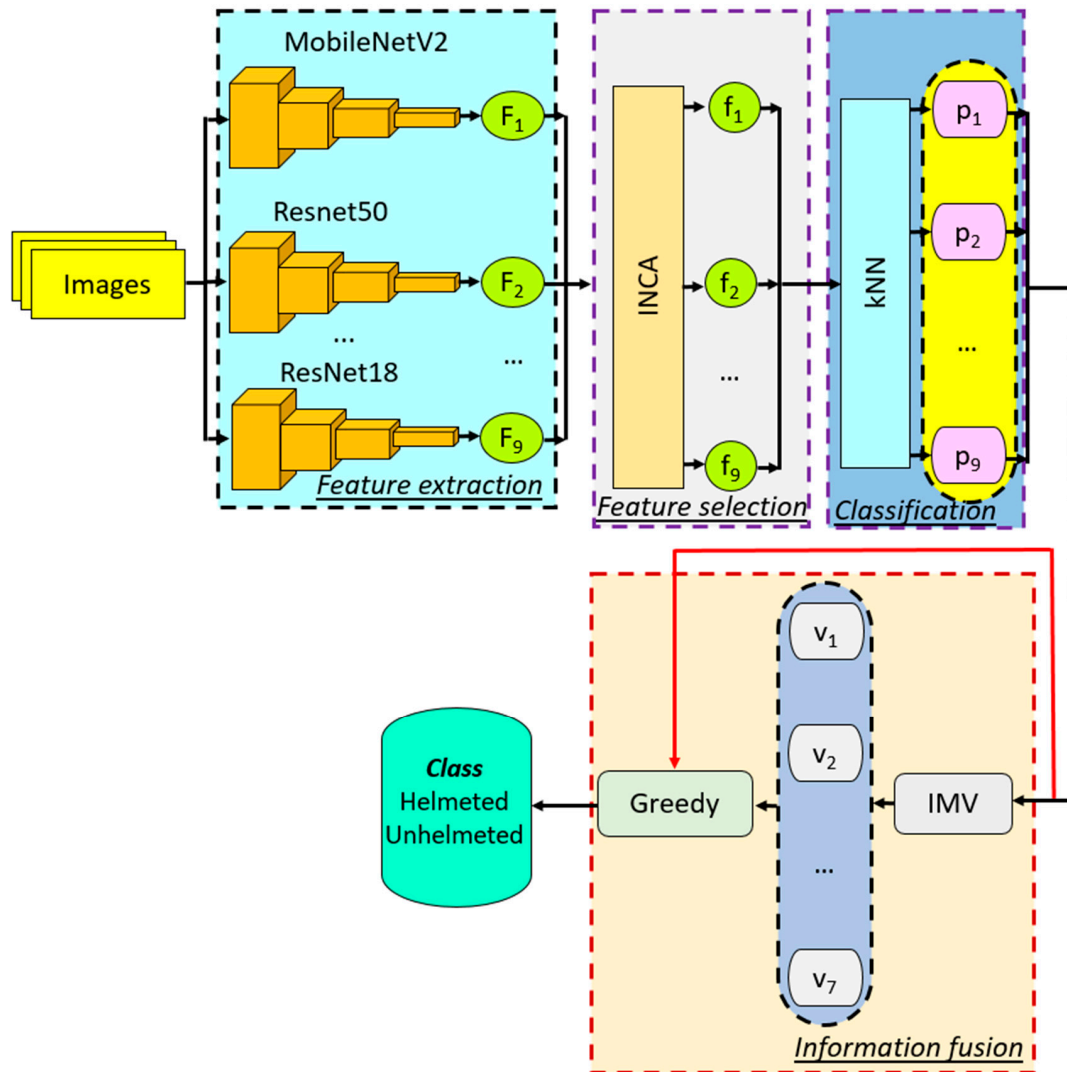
Images

MobileNetV2
$F_1$
Resnet50
$F_2$
...
...
ResNet18
$F_9$
Feature extraction

INCA
$f_1$
$f_2$
...
$f_9$
Feature selection

kNN
$p_1$
$p_2$
...
$p_9$
Classification

Class
Helmeted
Unhelmeted

Greedy
$v_1$
$v_2$
...
$v_7$
IMV
Information fusion